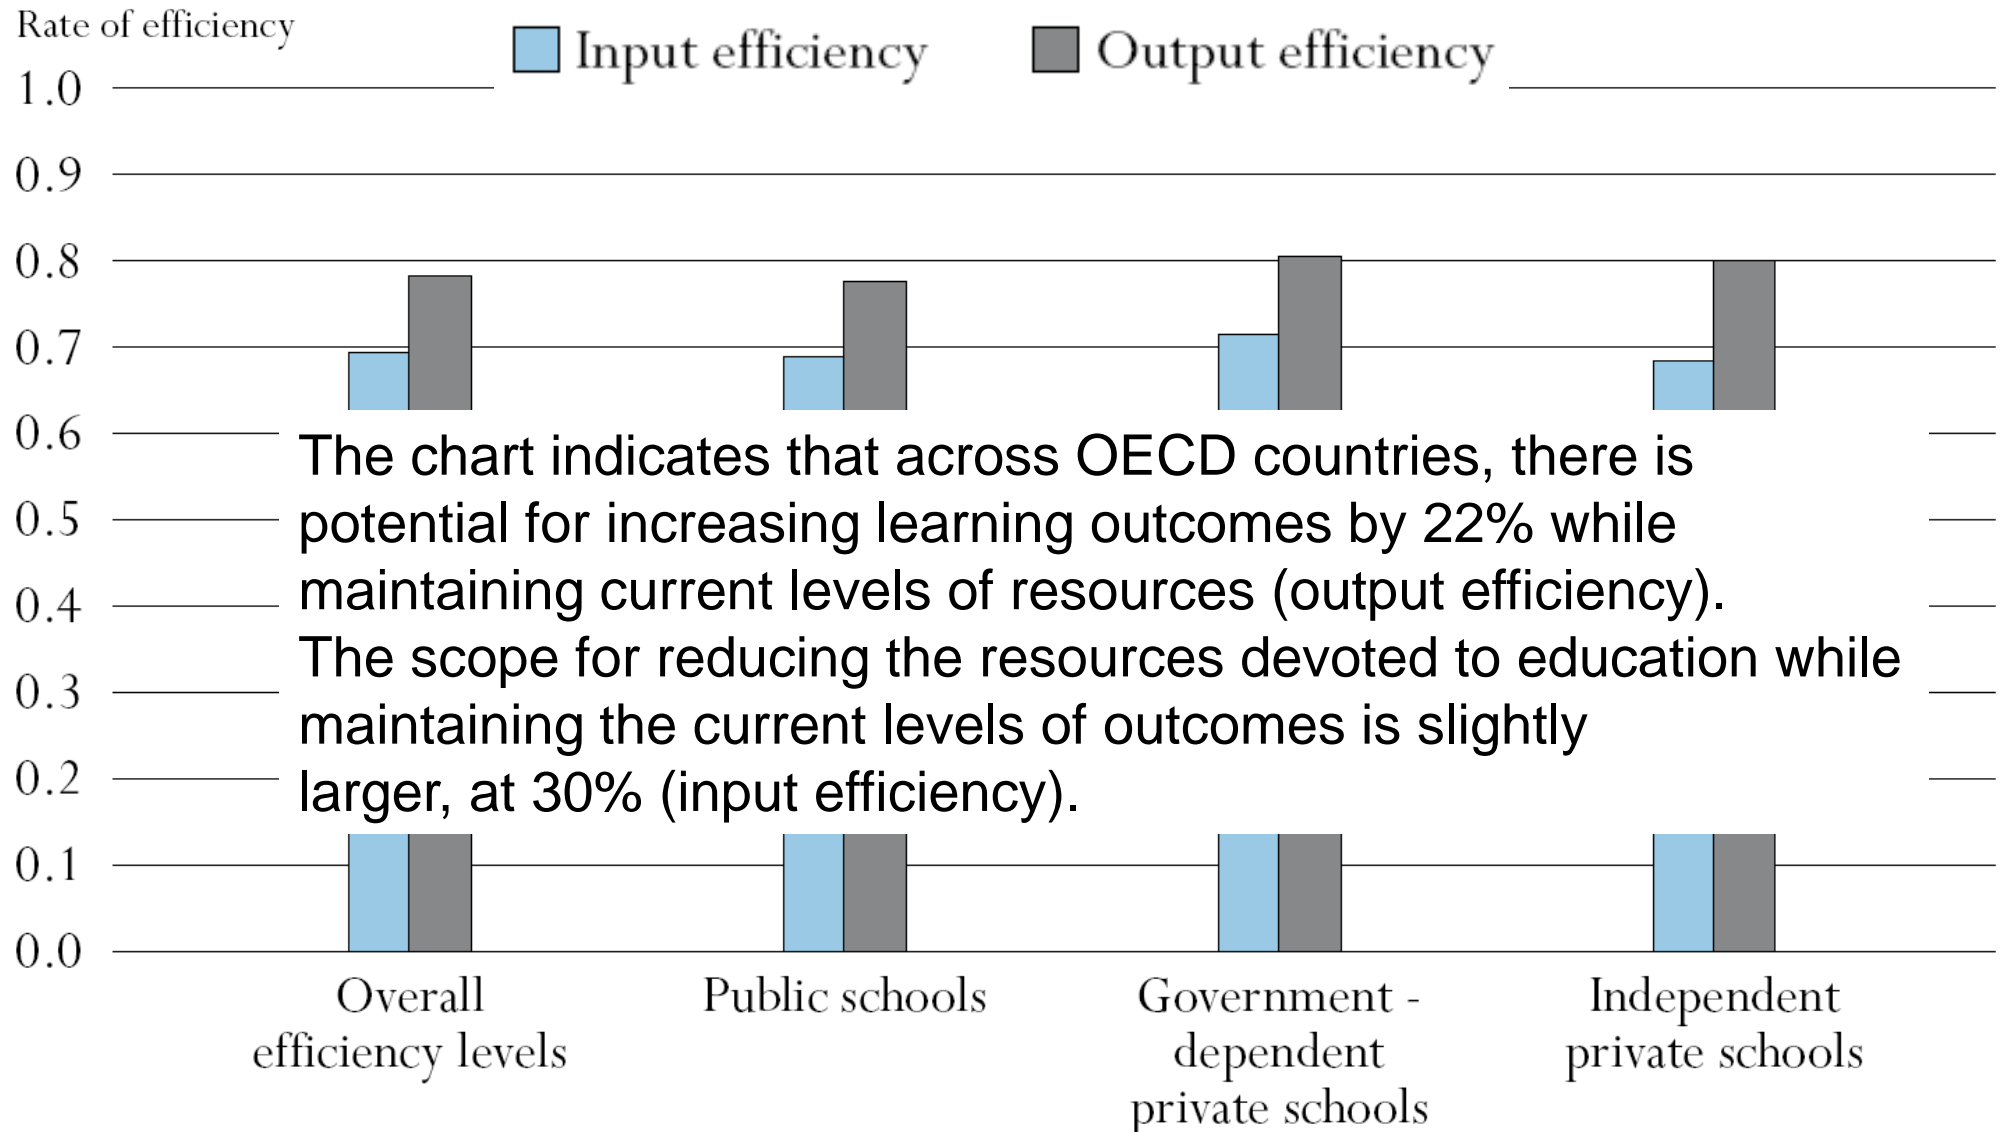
Rate of efficiency

Input efficiency

Output efficiency

1.0
0.9
0.8
0.7
0.6
0.5
0.4
0.3
0.2
0.1
0.0

The chart indicates that across OECD countries, there is potential for increasing learning outcomes by 22% while maintaining current levels of resources (output efficiency). The scope for reducing the resources devoted to education while maintaining the current levels of outcomes is slightly larger, at 30% (input efficiency).

Overall efficiency levels

Public schools

Government - dependent private schools

Independent private schools